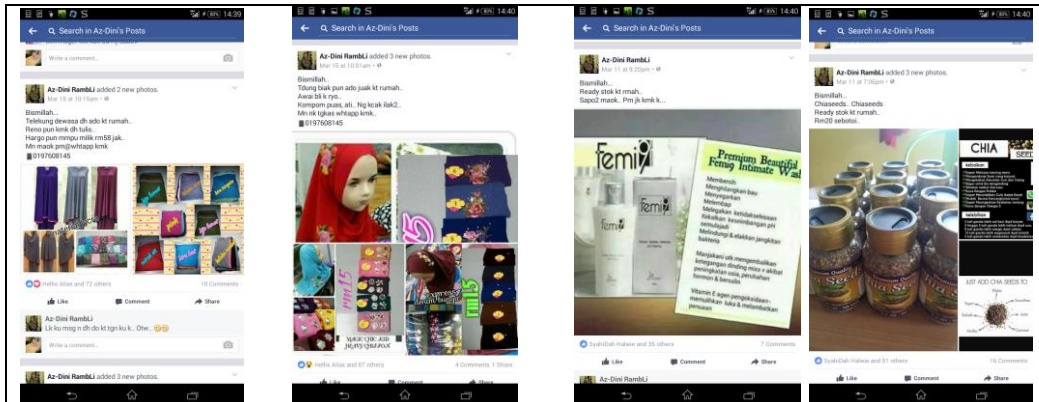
14:29
Search in Az-Dini's Posts
Write a comment...
Az-Dini RambLi added 2 new photos.
Mar 15 at 10:15am
Bismillah..
Telekung dewasa dh ado kt rumah..
Reno pun kmk dh tuls..
Hargo pun mmpu milik rm58 jak..
Mn maok pm@whtapp kmk
0197608145
Hellis Alias and 72 others
15 Comments
Like
Comment
Share
Az-Dini RambLi
Lk ku mag n dh do kt tgn ku k.. Otw..
Write a comment...
Az-Dini RambLi added 3 new photos.

14:40
Search in Az-Dini's Posts
Az-Dini RambLi added 3 new photos.
Mar 10 at 10:51am
Bismillah..
Tdung biak pun ado juak kt rumah..
Awai bli k ryo..
Kompom puas, ati.. Ng kcak ilak2..
Mn nk tgkas whtapp kmk..
0197608145
rm15
rm15
Hellis Alias and 67 others
4 Comments 1 Share
Comment
Share

14:40
Search in Az-Dini's Posts
Az-Dini RambLi
Mar 11 at 9:20pm
Bismillah..
Ready stok kt rmah..
Sapo2 maok.. Pm jk kmk k...
femi
Premium Beautiful Femg Intimate Wash
Membersih
Menghilangkan bau
Menyegarkan
Melembap
Mengatasi ketidakselesaan
Kekakkan keseimbangan pH semulajadi
Melindungi & elakkan jangkitan bakteria
Menjakani utk mengembalikan ketegangan dinding miss v akibat peningkatan usia, perubahan hormon & bersalin
Vitamin E agen pengeksfoliasi memulihkan luka & melembutkan penuaan
SyahiDah Halwie and 35 others
7 Comments
Like
Comment
Share
Az-Dini RambLi

14:40
Search in Az-Dini's Posts
Az-Dini RambLi added 3 new photos.
Mar 11 at 7:36pm
Bismillah..
Chiaseeds.. Chiaseeds
Ready stok kt rumah..
Rm20 sebotol..
CHIA SEED
JUST ADD CHIA SEEDS TO
SyahiDah Halwie and 61 others
16 Comments
Like
Comment
Share